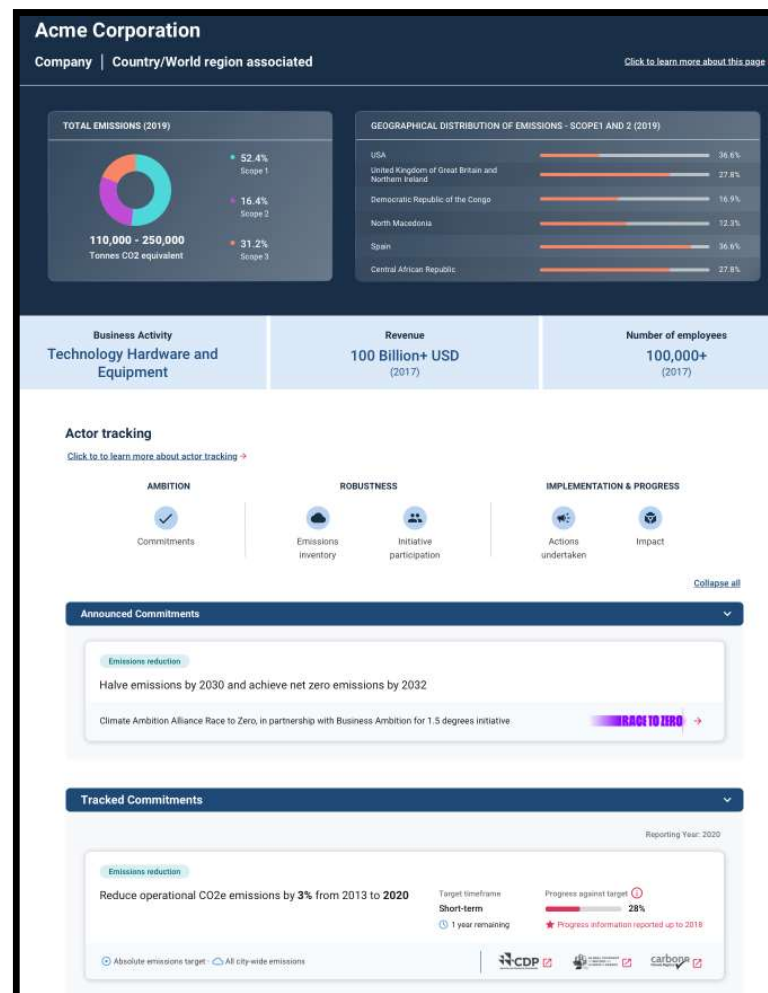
Acme Corporation

Company | Country/World region associated

Click to learn more about this page

TOTAL EMISSIONS (2019)

52.4%
Scope 1

16.4%
Scope 2

31.2%
Scope 3

110,000 - 250,000
Tonnes CO2 equivalent

GEOGRAPHICAL DISTRIBUTION OF EMISSIONS - SCOPE1 AND 2 (2019)

| | |
|---|---|
| USA | 36.6% |
| United Kingdom of Great Britain and Northern Ireland | 27.8% |
| Democratic Republic of the Congo | 16.9% |
| North Macedonia | 12.3% |
| Spain | 36.6% |
| Central African Republic | 27.8% |

Business Activity
Technology Hardware and Equipment

Revenue
100 Billion+ USD
(2017)

Number of employees
100,000+
(2017)

Actor tracking

Click to to learn more about actor tracking →

AMBITION

Commitments

ROBUSTNESS

Emissions inventory

Initiative participation

IMPLEMENTATION & PROGRESS

Actions undertaken

Impact

Collapse all

Announced Commitments

Emissions reduction

Halve emissions by 2030 and achieve net zero emissions by 2032

Climate Ambition Alliance Race to Zero, in partnership with Business Ambition for 1.5 degrees initiative

RACE TO ZERO →

Tracked Commitments

Reporting Year: 2020

Emissions reduction

Reduce operational CO2e emissions by 3% from 2013 to 2020

Target timeframe
Short-term
1 year remaining

Progress against target
28%
Progress information reported up to 2018

Absolute emissions target · All city-wide emissions

CDP

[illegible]

carbonn